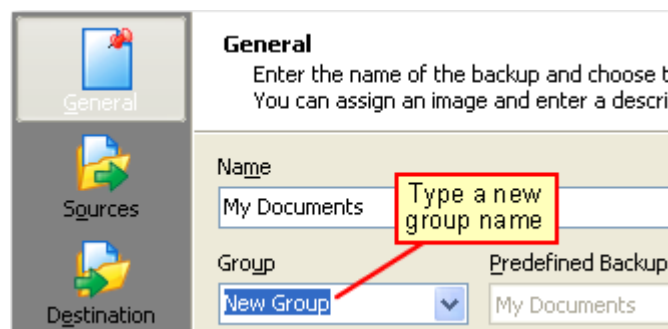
General

Sources

Destination

General
Enter the name of the backup and choose t
You can assign an image and enter a descri

Name
My Documents

Type a new group name

Group
New Group

Predefined Backup
My Documents